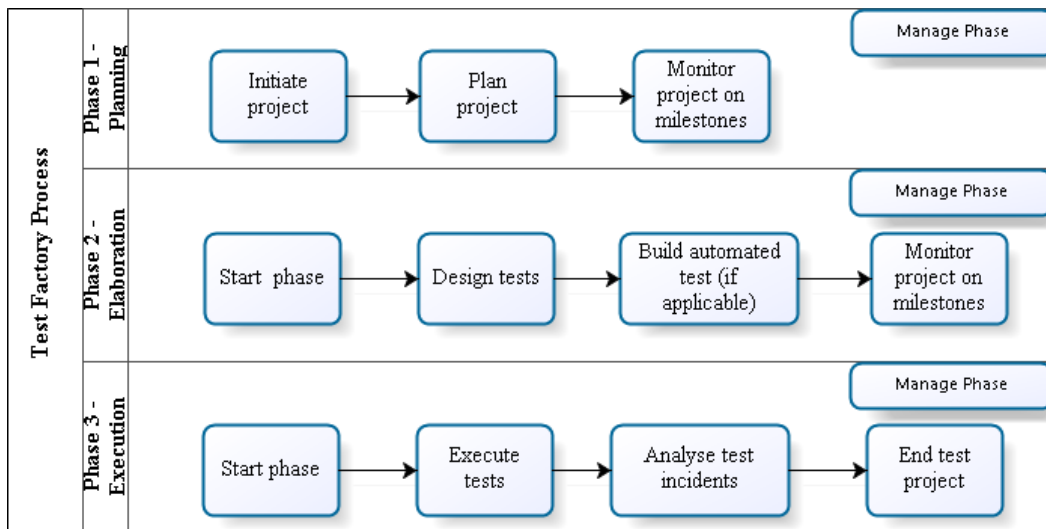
Test Factory Process

Phase 1 - Planning

Manage Phase

Initiate project

Plan project

Monitor project on milestones

Phase 2 - Elaboration

Manage Phase

Start phase

Design tests

Build automated test (if applicable)

Monitor project on milestones

Phase 3 - Execution

Manage Phase

Start phase

Execute tests

Analyse test incidents

End test project